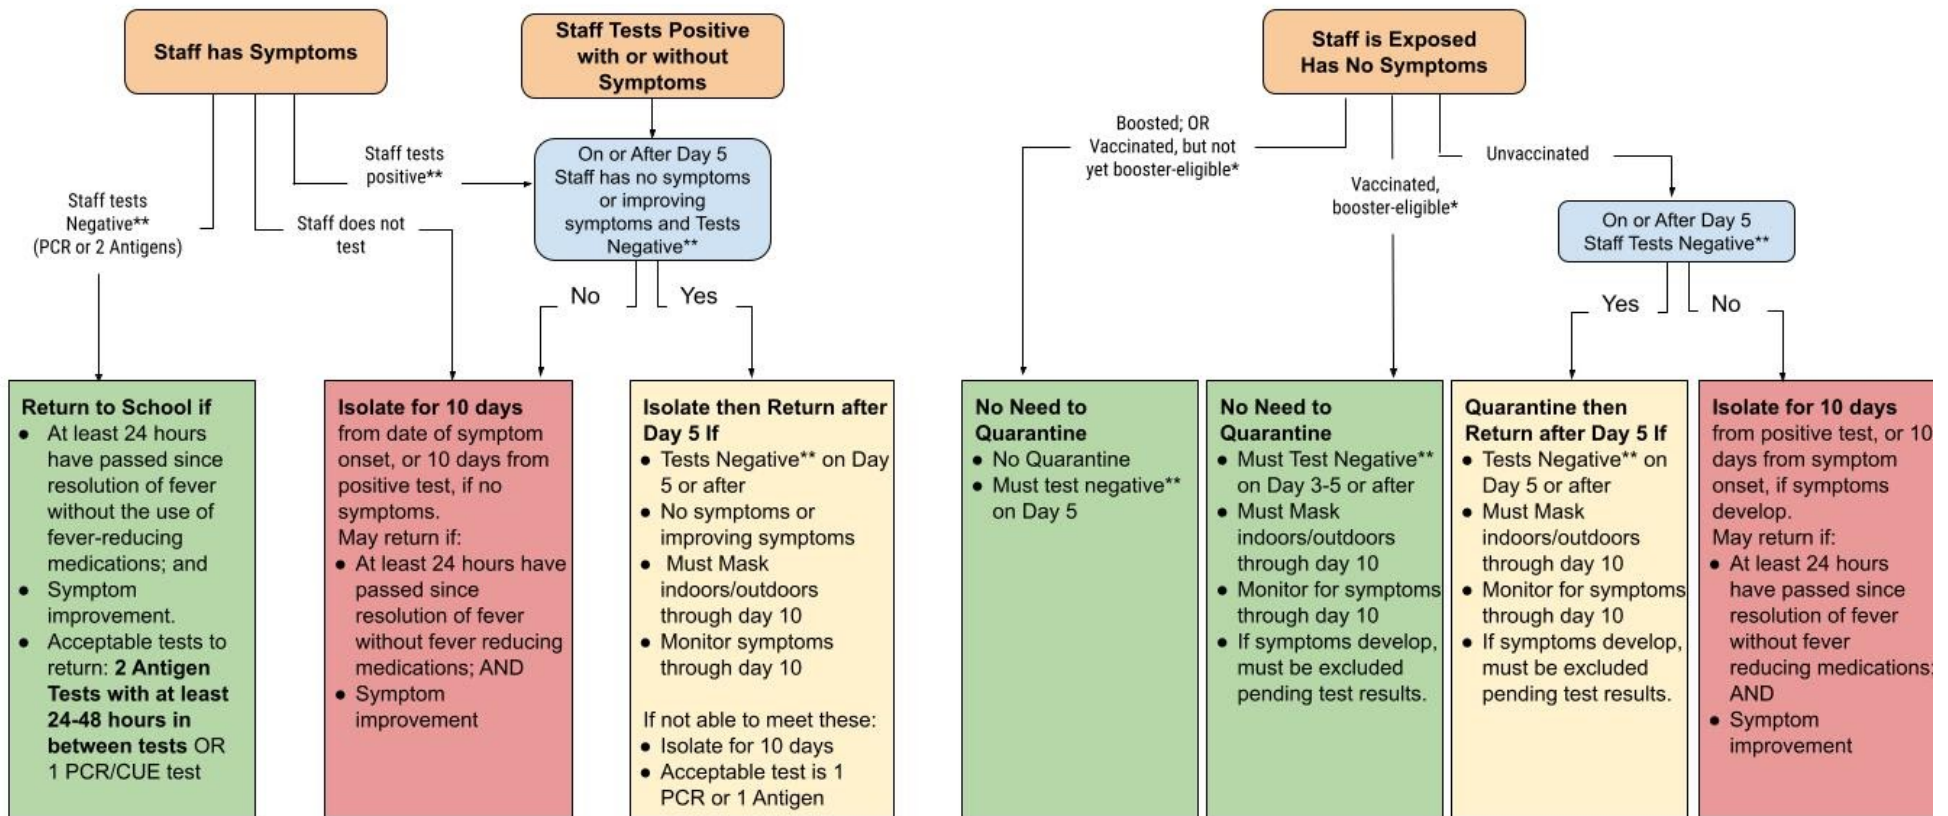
Staff has Symptoms

Staff Tests Positive with or without Symptoms

Staff is Exposed Has No Symptoms

Staff tests Negative** (PCR or 2 Antigens)

Staff does not test

Staff tests positive**

On or After Day 5 Staff has no symptoms or improving symptoms and Tests Negative**

No

Yes

Boosted; OR Vaccinated, but not yet booster-eligible*

Vaccinated, booster-eligible*

Unvaccinated

On or After Day 5 Staff Tests Negative**

Yes

No

**Return to School if**
- At least 24 hours have passed since resolution of fever without the use of fever-reducing medications; and
- Symptom improvement.
- Acceptable tests to return: **2 Antigen Tests with at least 24-48 hours in between tests** OR 1 PCR/CUE test

**Isolate for 10 days** from date of symptom onset, or 10 days from positive test, if no symptoms.
May return if:
- At least 24 hours have passed since resolution of fever without fever reducing medications; AND
- Symptom improvement

**Isolate then Return after Day 5 If**
- Tests Negative** on Day 5 or after
- No symptoms or improving symptoms
- Must Mask indoors/outdoors through day 10
- Monitor symptoms through day 10

If not able to meet these:
- Isolate for 10 days
- Acceptable test is 1 PCR or 1 Antigen

**No Need to Quarantine**
- No Quarantine
- Must test negative** on Day 5

**No Need to Quarantine**
- Must Test Negative** on Day 3-5 or after
- Must Mask indoors/outdoors through day 10
- Monitor for symptoms through day 10
- If symptoms develop, must be excluded pending test results.

**Quarantine then Return after Day 5 If**
- Tests Negative** on Day 5 or after
- Must Mask indoors/outdoors through day 10
- Monitor for symptoms through day 10
- If symptoms develop, must be excluded pending test results.

**Isolate for 10 days** from positive test, or 10 days from symptom onset, if symptoms develop.
May return if:
- At least 24 hours have passed since resolution of fever without fever reducing medications; AND
- Symptom improvement